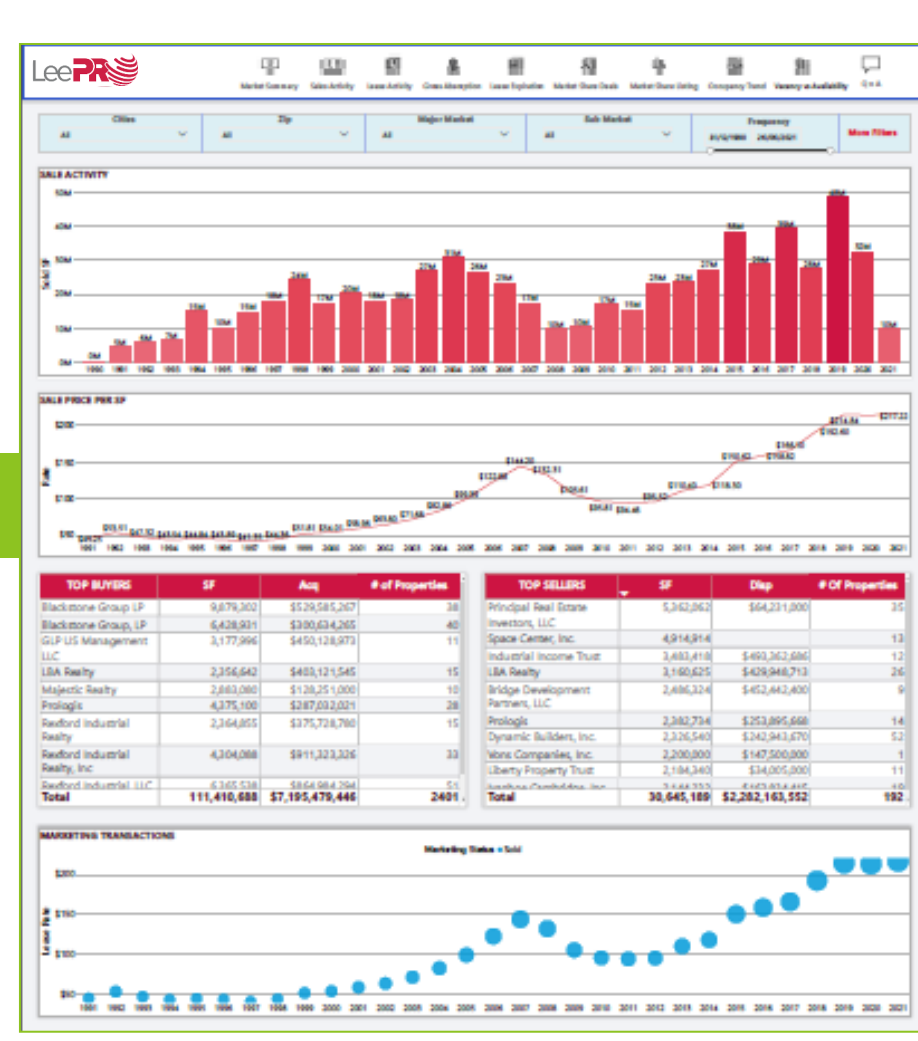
LeePRO

Market Summary Sales Activity Lease Activity Gross Absorption Lease Expiration Market Share Deals Market Share Listing Occupancy Trend Vacancy & Availability Q&A

Cities All
Zip All
Major Market All
Sub Market All
Frequency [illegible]
More Filters

SALE ACTIVITY

50M
40M
30M
20M
10M
0M

1990 1991 1992 1993 1994 1995 1996 1997 1998 1999 2000 2001 2002 2003 2004 2005 2006 2007 2008 2009 2010 2011 2012 2013 2014 2015 2016 2017 2018 2019 2020 2021

SALE PRICE PER SF

$200
$150
$100
$50

$144.28 $132.91 $122.08 $105.61 $95.81 $110.43 $118.10 $150.42 $150.82 $166.10 $182.40 $214.86 $227.22

1991 1992 1993 1994 1995 1996 1997 1998 1999 2000 2001 2002 2003 2004 2005 2006 2007 2008 2009 2010 2011 2012 2013 2014 2015 2016 2017 2018 2019 2020 2021

| TOP BUYERS | SF | Acq | # of Properties |
|---|---|---|---|
| Blackstone Group LP | 9,879,302 | $529,585,267 | 38 |
| Blackstone Group, LP | 6,428,931 | $300,634,265 | 40 |
| GLP US Management LLC | 3,177,996 | $450,128,973 | 11 |
| LBA Realty | 2,356,642 | $403,121,545 | 15 |
| Majestic Realty | 2,663,080 | $128,251,000 | 10 |
| Prologis | 4,375,100 | $287,032,021 | 28 |
| Rexford Industrial Realty | 2,364,855 | $375,728,780 | 15 |
| Rexford Industrial Realty, Inc | 4,304,088 | $911,323,326 | 33 |
| Rexford Industrial, LLC | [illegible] | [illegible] | 51 |
| Total | 111,410,688 | $7,195,479,446 | 2401 |

| TOP SELLERS | SF | Disp | # Of Properties |
|---|---|---|---|
| Principal Real Estate Investors, LLC | 5,362,862 | $64,231,000 | 35 |
| Space Center, Inc. | 4,914,914 | | 13 |
| Industrial Income Trust | 3,483,418 | $493,362,886 | 12 |
| LBA Realty | 3,160,625 | $429,948,713 | 26 |
| Bridge Development Partners, LLC | 2,486,324 | $452,442,400 | 9 |
| Prologis | 2,382,734 | $253,895,668 | 14 |
| Dynamic Builders, Inc. | 2,326,540 | $242,943,670 | 52 |
| Vons Companies, Inc. | 2,200,000 | $147,500,000 | 1 |
| Liberty Property Trust | 2,184,340 | $34,005,000 | 11 |
| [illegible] | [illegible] | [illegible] | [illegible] |
| Total | 30,645,189 | $2,282,163,552 | 192 |

MARKETING TRANSACTIONS

Marketing Status ● Sold

$200
$150
$100
$50

1991 1992 1993 1994 1995 1996 1997 1998 1999 2000 2001 2002 2003 2004 2005 2006 2007 2008 2009 2010 2011 2012 2013 2014 2015 2016 2017 2018 2019 2020 2021